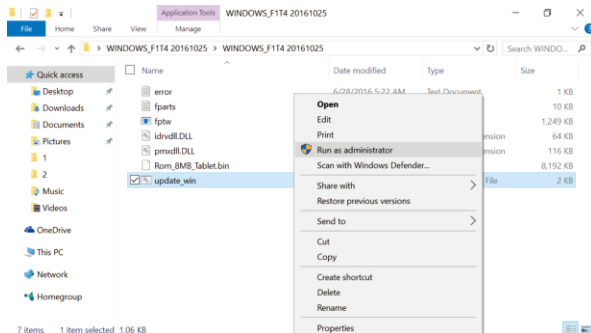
Application Tools WINDOWS_F1T4 20161025

File Home Share View Manage

WINDOWS_F1T4 20161025 > WINDOWS_F1T4 20161025

Search WINDO...

Quick access
Desktop
Downloads
Documents
Pictures
1
2
Music
Videos
OneDrive
This PC
Network
Homegroup

| Name | Date modified | Type | Size |
|---|---|---|---|
| error | 6/28/2016 5:22 AM | Text Document | 1 KB |
| fparts | | | 10 KB |
| fptw | | | 1,249 KB |
| idrvdll.DLL | | ension | 64 KB |
| pmxdll.DLL | | ension | 116 KB |
| Rom_8MB_Tablet.bin | | | 8,192 KB |
| update_win | | File | 2 KB |

Open
Edit
Print
Run as administrator
Scan with Windows Defender...
Share with
Restore previous versions
Send to
Cut
Copy
Create shortcut
Delete
Rename
Properties

7 items 1 item selected 1.06 KB